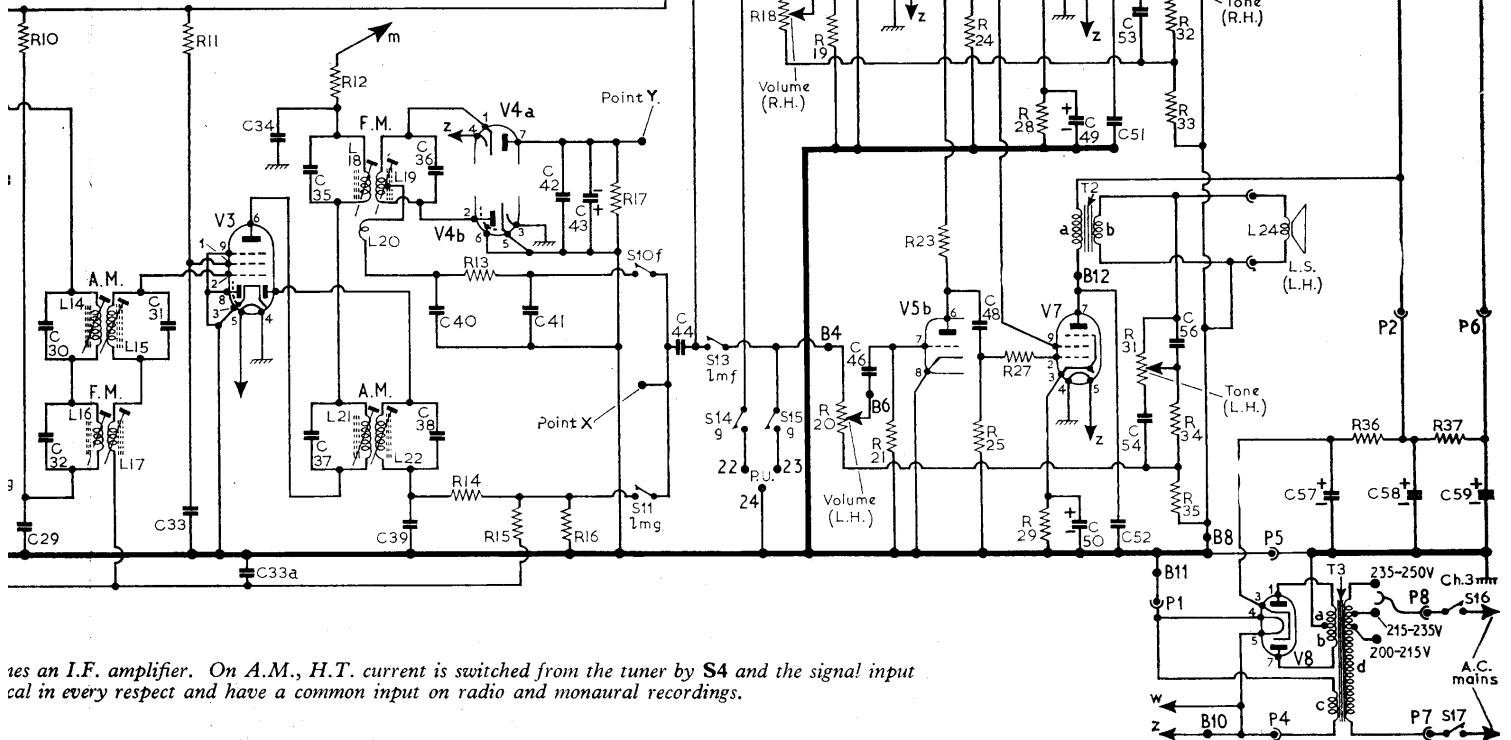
R10
R11
R12
m
C34
F.M.
L18
C35
C36
L19
z
V4a
Point Y.
C42
C43
R17
V3
L20
V4b
S10f
R13
A.M.
L14
C30
C31
L15
C40
C41
C44
F.M.
L16
C32
L17
A.M.
L21
C37
C38
L22
Point X
R14
S11 1mg.
C29
C33
C39
R15
R16
C33a
R18
R19
Volume (R.H.)
z
R24
z
C53
R32
Tone (R.H.)
R28
C49
C51
R33
T2
a
b
L24
L.S. (L.H.)
R23
B12
V5b
C48
V7
S13 1mf
B4
C46
B6
R20
R21
R27
R25
z
R31
C56
Tone (L.H.)
C54
R34
P2
P6
S14 g
S15 g
22
P.U.
23
24
Volume (L.H.)
R29
C50
C52
R35
R36
R37
C57
C58
C59
B8
P5
B11
P1
V8
T3
235-250V
Ch.3
P8
S16
215-235V
200-215V
A.C. mains
d
c
w
z
B10
P4
P7
S17

ıes an I.F. amplifier. On A.M., H.T. current is switched from the tuner by **S4** and the signal input cal in every respect and have a common input on radio and monaural recordings.